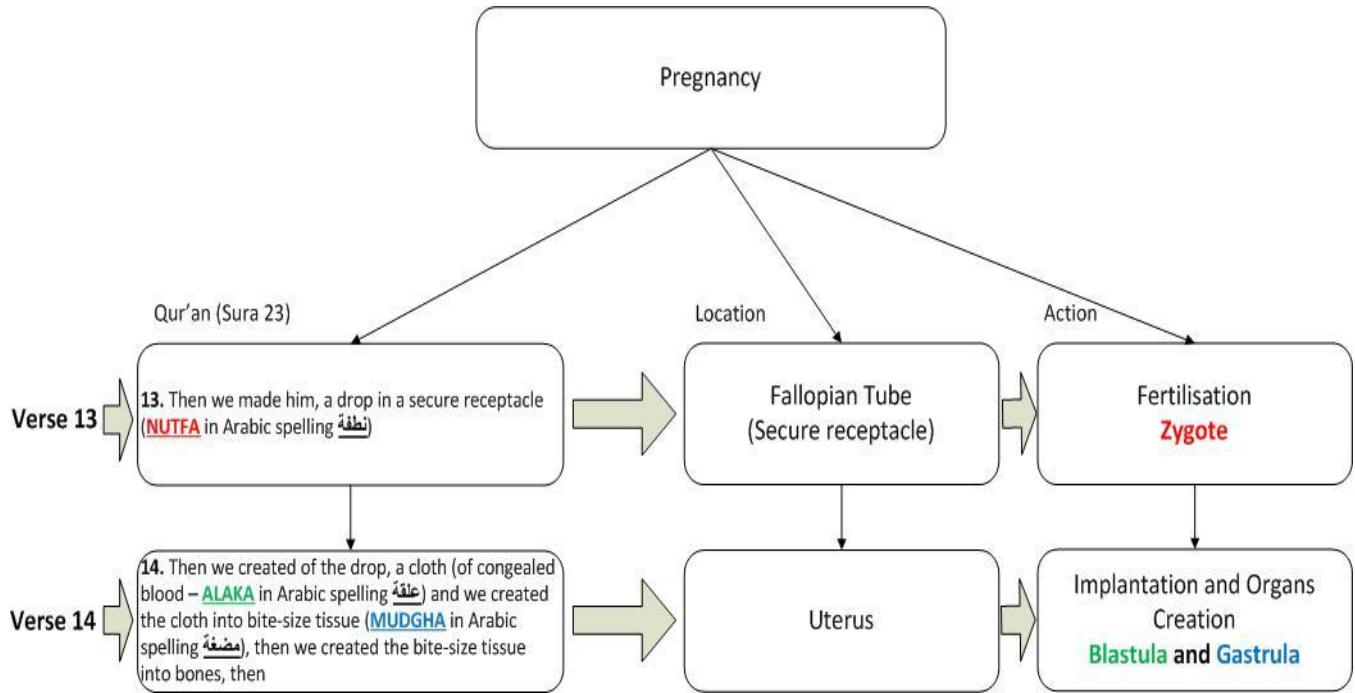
Pregnancy

Qur'an (Sura 23)

Location

Action

Verse 13

**13.** Then we made him, a drop in a secure receptacle (NUTFA in Arabic spelling نطفة)

Fallopian Tube (Secure receptacle)

Fertilisation
Zygote

Verse 14

**14.** Then we created of the drop, a cloth (of congealed blood – ALAKA in Arabic spelling علقة) and we created the cloth into bite-size tissue (MUDGHA in Arabic spelling مضغة), then we created the bite-size tissue into bones, then

Uterus

Implantation and Organs Creation
Blastula and Gastrula